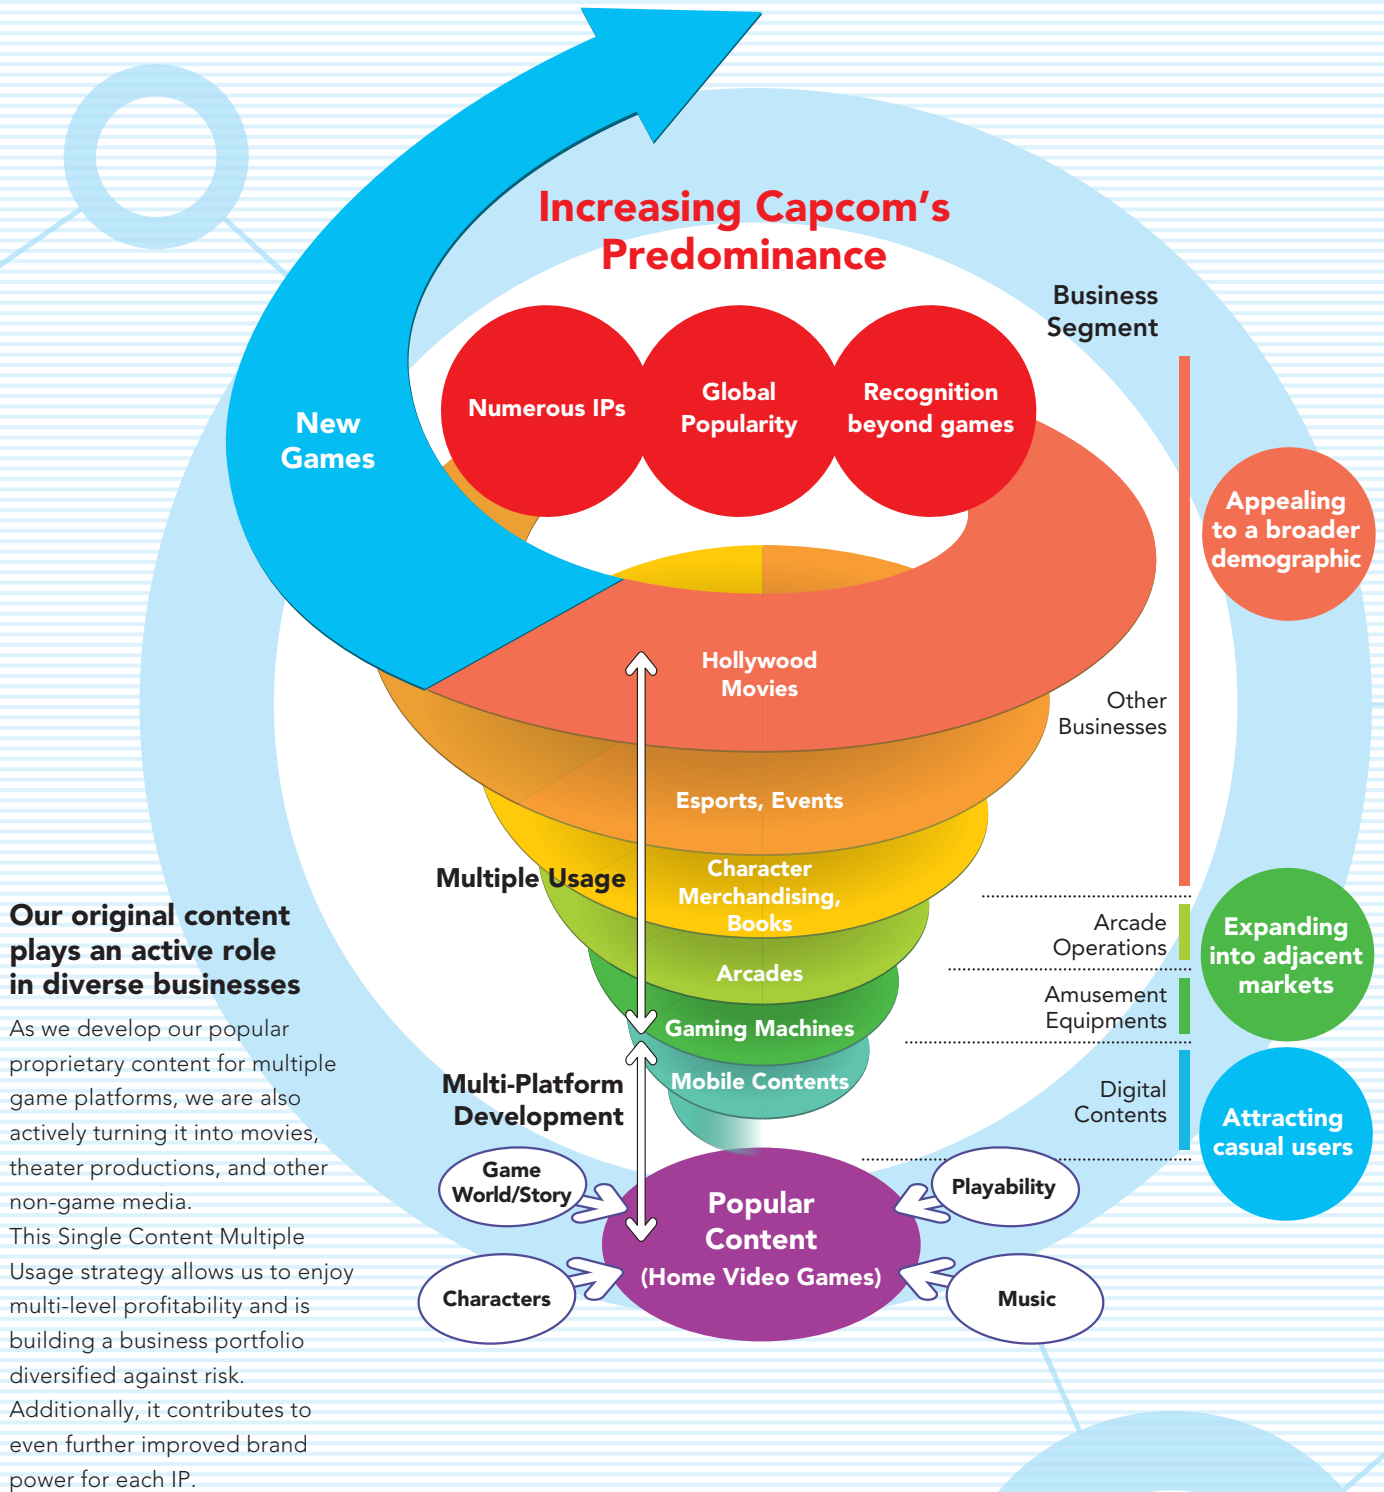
Increasing Capcom's Predominance

New Games

Numerous IPs

Global Popularity

Recognition beyond games

Business Segment

Appealing to a broader demographic

Hollywood Movies

Other Businesses

Esports, Events

Multiple Usage

Character Merchandising, Books

Arcade Operations

Expanding into adjacent markets

Arcades

Amusement Equipments

Gaming Machines

Mobile Contents

Digital Contents

Attracting casual users

Multi-Platform Development

Game World/Story

Popular Content (Home Video Games)

Playability

Characters

Music

Our original content plays an active role in diverse businesses

As we develop our popular proprietary content for multiple game platforms, we are also actively turning it into movies, theater productions, and other non-game media.
This Single Content Multiple Usage strategy allows us to enjoy multi-level profitability and is building a business portfolio diversified against risk.
Additionally, it contributes to even further improved brand power for each IP.